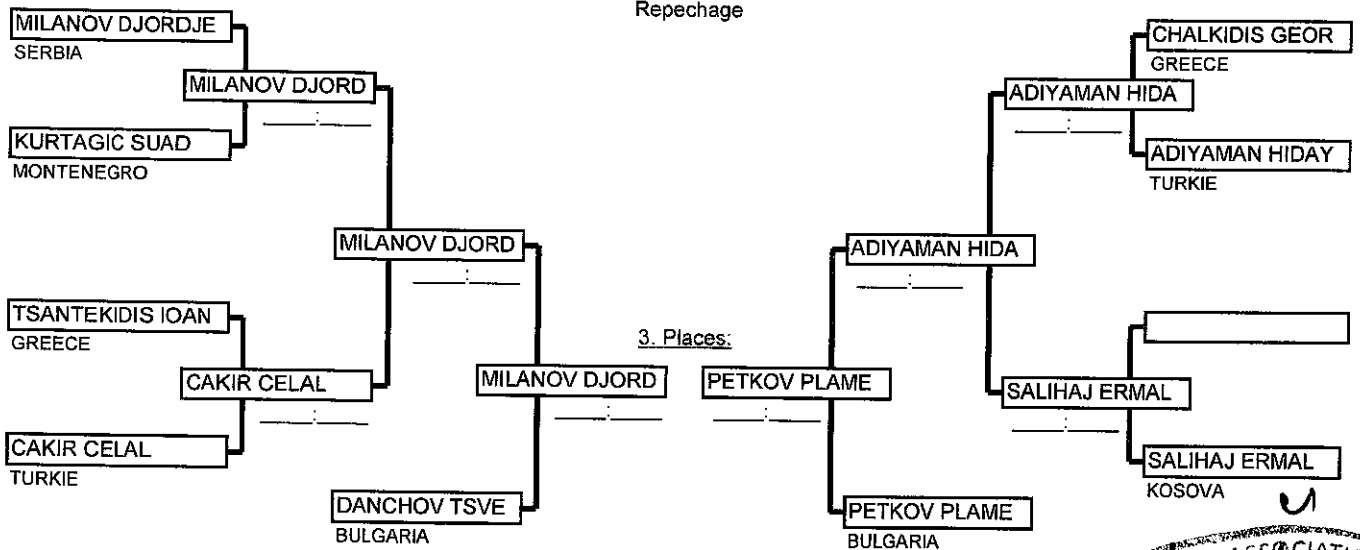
Repechage

MILANOV DJORDJE
SERBIA

MILANOV DJORD
___:___

KURTAGIC SUAD
MONTENEGRO

MILANOV DJORD
___:___

TSANTEKIDIS IOAN
GREECE

CAKIR CELAL
___:___

CAKIR CELAL
TURKIE

MILANOV DJORD
___:___

DANCHOV TSVE
BULGARIA

3. Places:

PETKOV PLAME
___:___

PETKOV PLAME
BULGARIA

CHALKIDIS GEOR
GREECE

ADIYAMAN HIDA
___:___

ADIYAMAN HIDAY
TURKIE

ADIYAMAN HIDA
___:___

SALIHAJ ERMAL
___:___

SALIHAJ ERMAL
KOSOVA

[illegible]SSOCIATI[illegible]